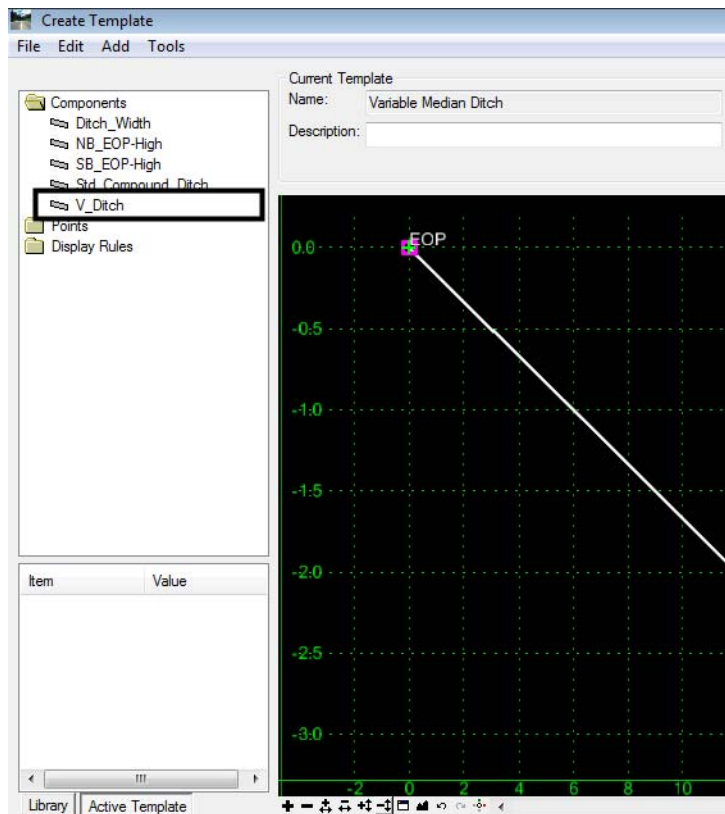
Create Template
File Edit Add Tools

Components
Ditch_Width
NB_EOP-High
SB_EOP-High
Std_Compound_Ditch
V_Ditch
Points
Display Rules

Current Template
Name: Variable Median Ditch
Description:

EOP
0.0
-0.5
-1.0
-1.5
-2.0
-2.5
-3.0
-2 0 2 4 6 8 10

| Item | Value |
|---|---|

Library Active Template